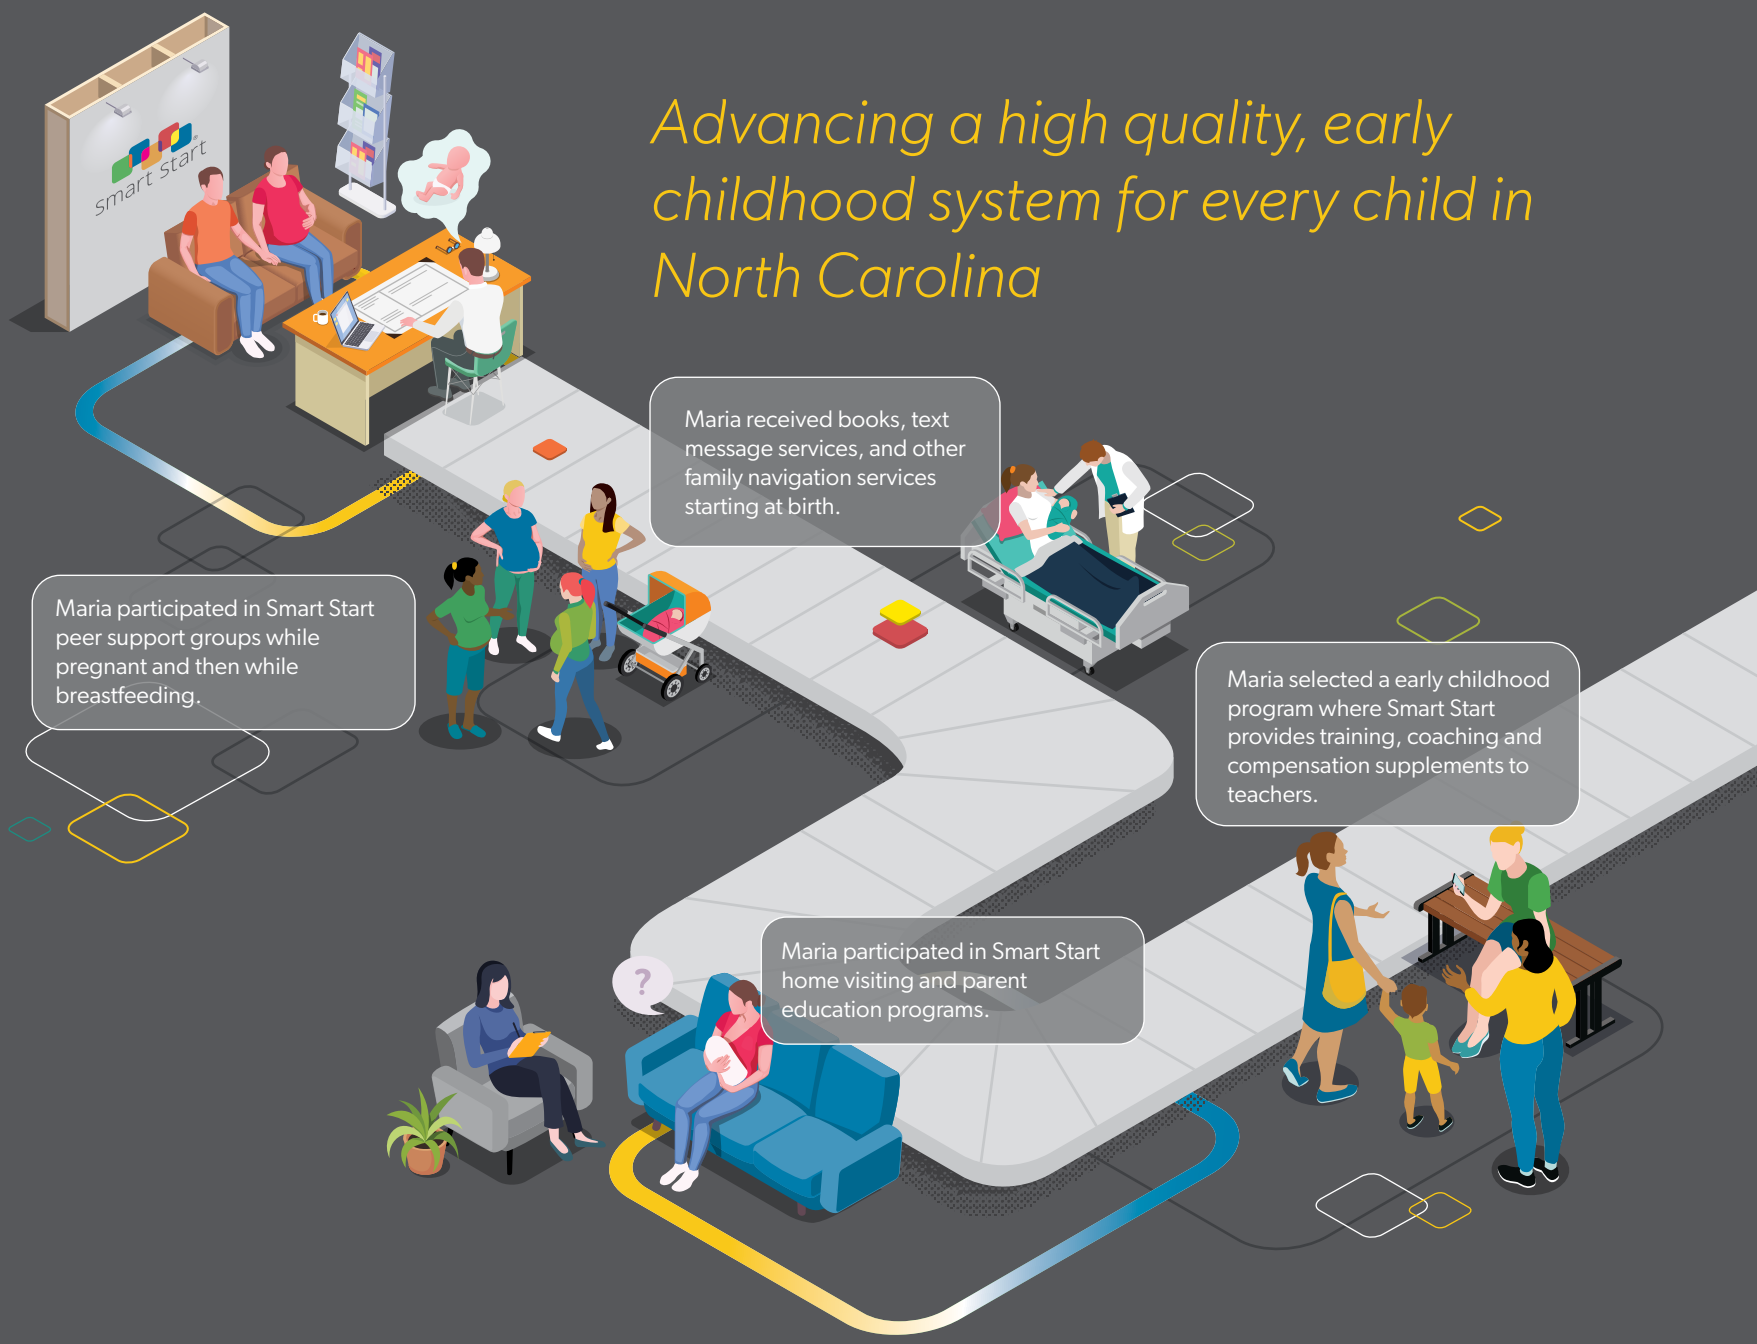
smart start

Advancing a high quality, early childhood system for every child in North Carolina

Maria received books, text message services, and other family navigation services starting at birth.

Maria participated in Smart Start peer support groups while pregnant and then while breastfeeding.

Maria selected a early childhood program where Smart Start provides training, coaching and compensation supplements to teachers.

?

Maria participated in Smart Start home visiting and parent education programs.